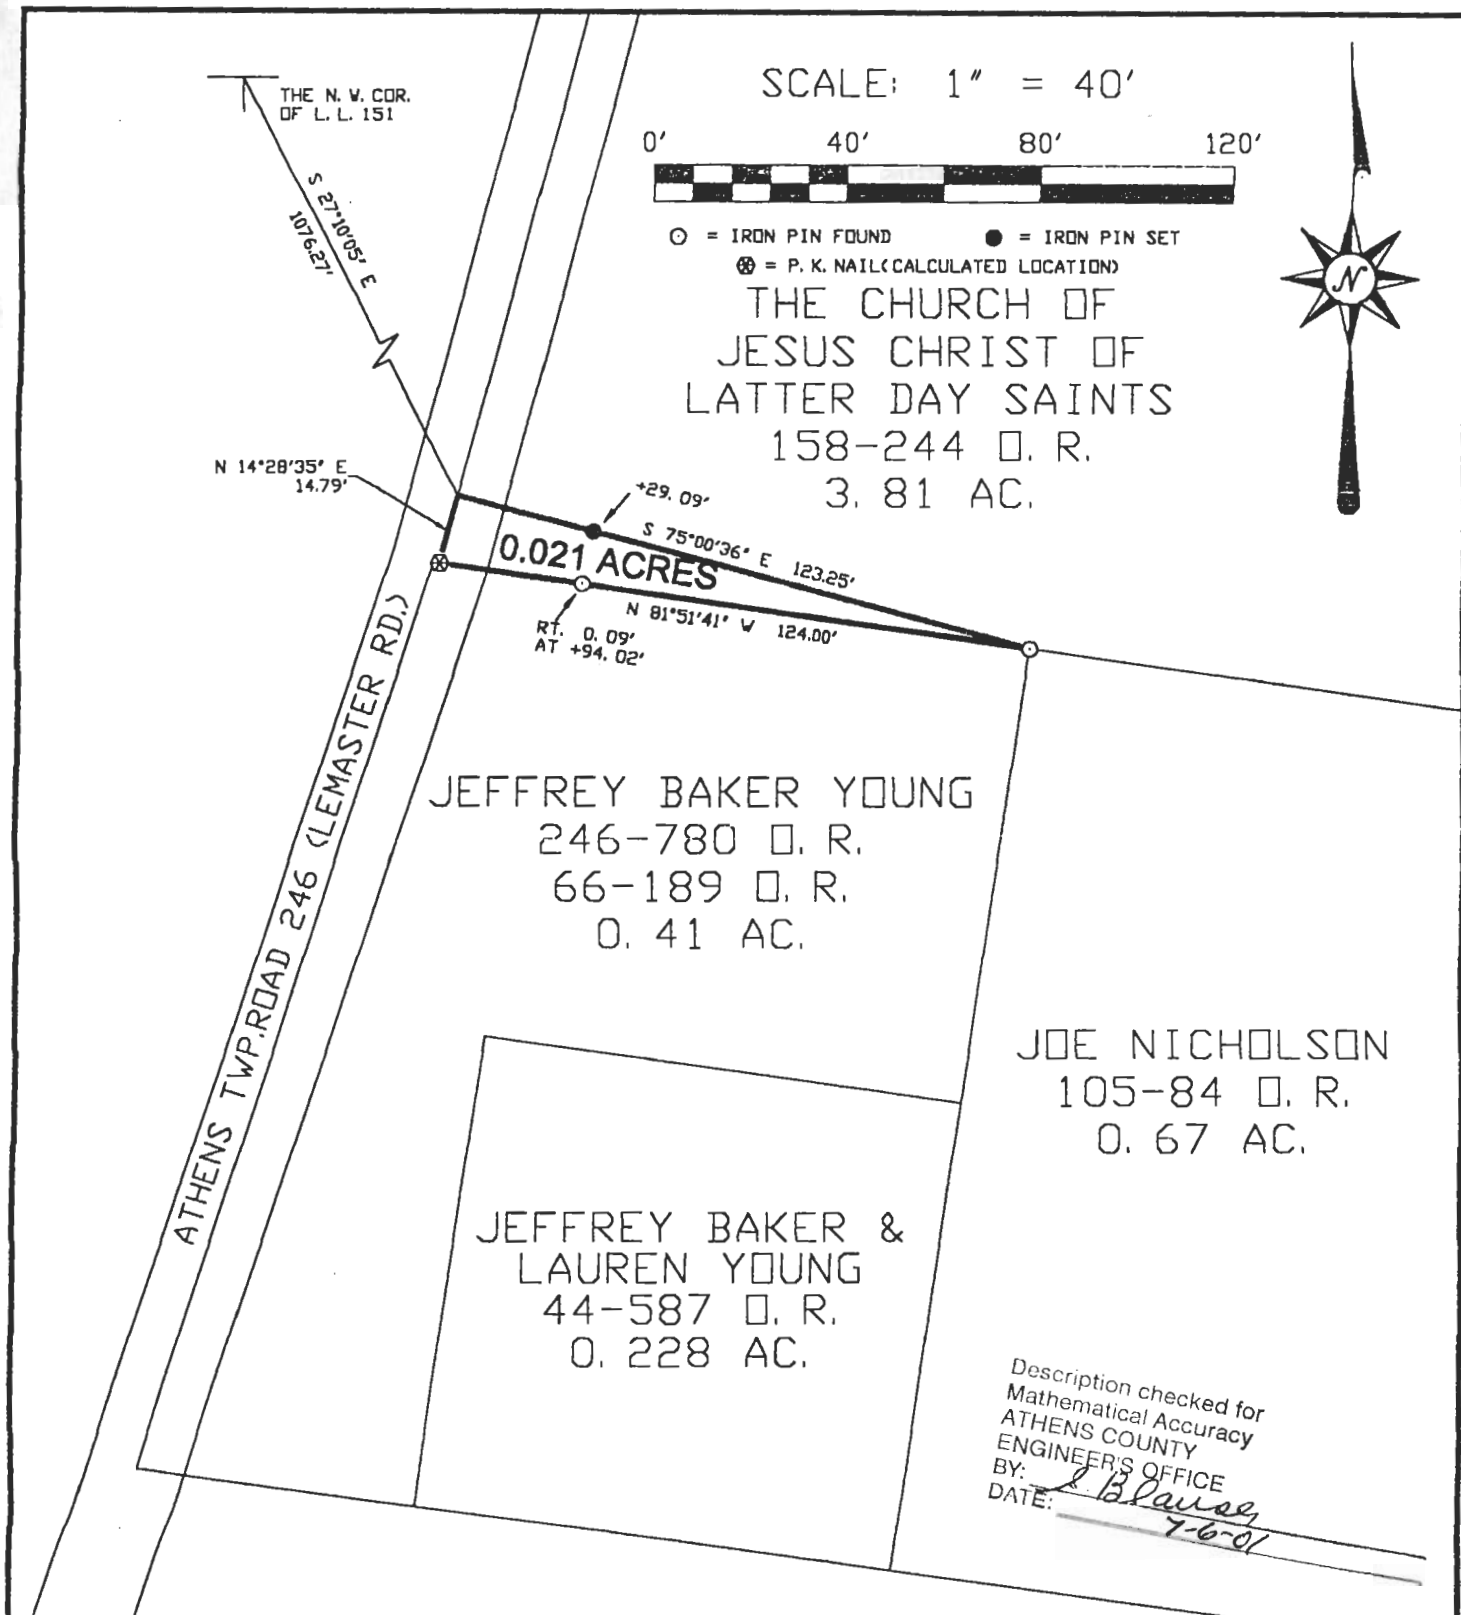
SCALE: 1" = 40'

0' 40' 80' 120'

⊙ = IRON PIN FOUND ● = IRON PIN SET
⊗ = P. K. NAIL(CALCULATED LOCATION)

THE N. W. COR. OF L. L. 151

S 27°10'05" E 1076.27'

N

THE CHURCH OF JESUS CHRIST OF LATTER DAY SAINTS
158-244 O. R.
3. 81 AC.

N 14°28'35" E 14.79'

+29. 09'

S 75°00'36" E 123.25'

0.021 ACRES

N 81°51'41" W 124.00'

RT. 0. 09' AT +94. 02'

ATHENS TWP.ROAD 246 (LEMASTER RD.)

JEFFREY BAKER YOUNG
246-780 O. R.
66-189 O. R.
0. 41 AC.

JOE NICHOLSON
105-84 O. R.
0. 67 AC.

JEFFREY BAKER & LAUREN YOUNG
44-587 O. R.
0. 228 AC.

Description checked for Mathematical Accuracy
ATHENS COUNTY ENGINEER'S OFFICE
BY: L Blausey
DATE: 7-6-01